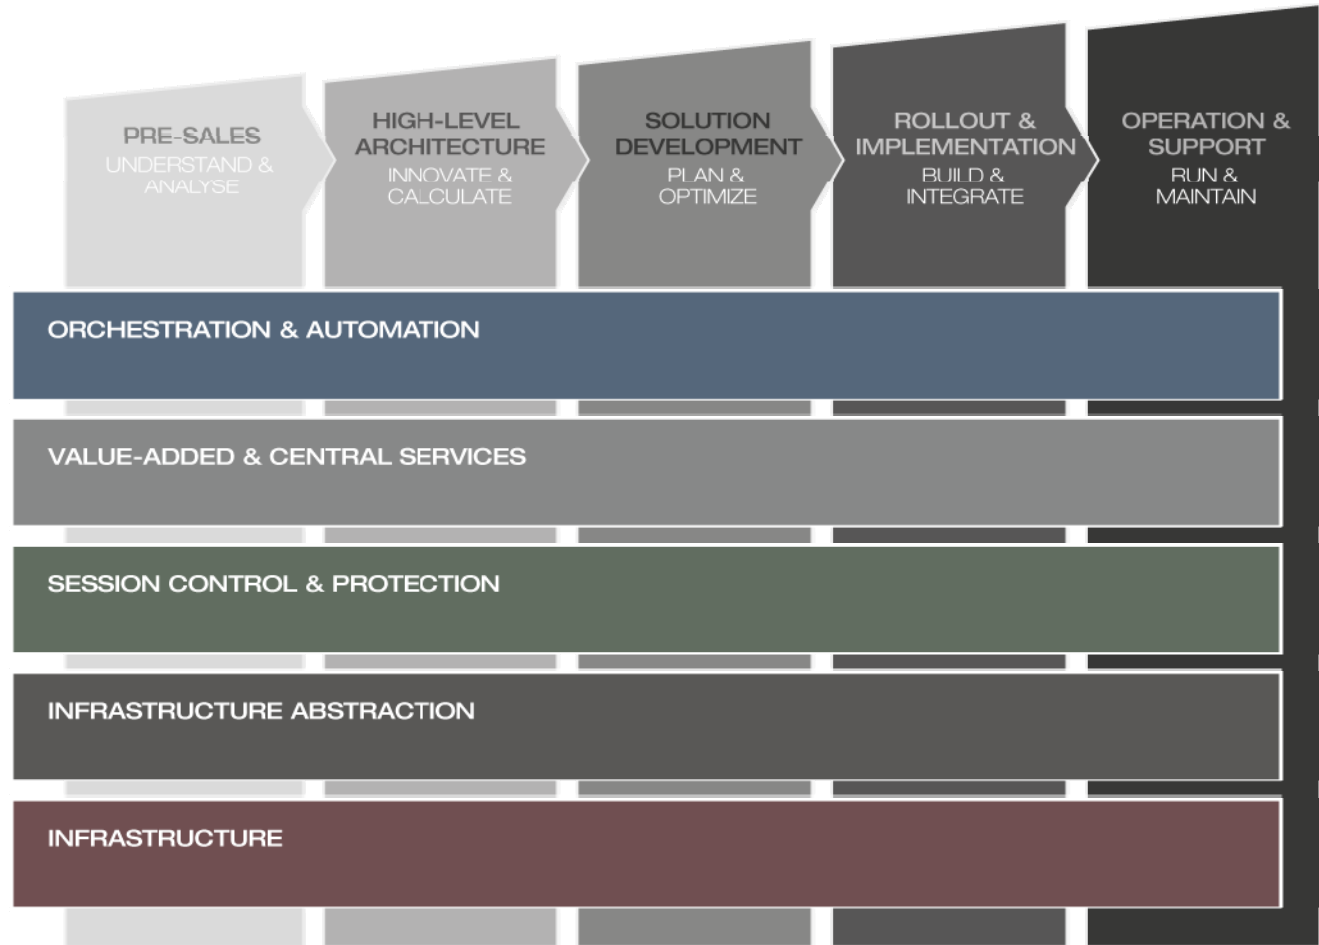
PRE-SALES
UNDERSTAND & ANALYSE

HIGH-LEVEL ARCHITECTURE
INNOVATE & CALCULATE

SOLUTION DEVELOPMENT
PLAN & OPTIMIZE

ROLLOUT & IMPLEMENTATION
BUILD & INTEGRATE

OPERATION & SUPPORT
RUN & MAINTAIN

ORCHESTRATION & AUTOMATION

VALUE-ADDED & CENTRAL SERVICES

SESSION CONTROL & PROTECTION

INFRASTRUCTURE ABSTRACTION

INFRASTRUCTURE